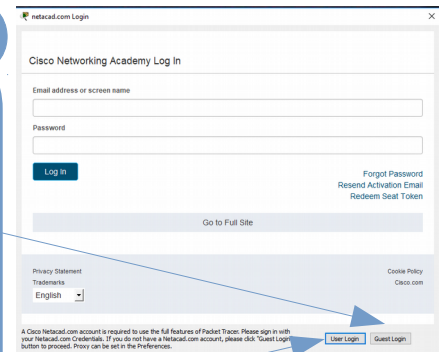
netacad.com Login

×

Cisco Networking Academy Log In

Email address or screen name

Password

Log In

Forgot Password
Resend Activation Email
Redeem Seat Token

Go to Full Site

Privacy Statement
Trademarks

Cookie Policy
Cisco.com

English

A Cisco Netacad.com account is required to use the full features of Packet Tracer. Please sign in with your Netacad.com Credentials. If you do not have a Netacad.com account, please click "Guest Login" button to proceed. Proxy can be set in the Preferences.

User Login

Guest Login